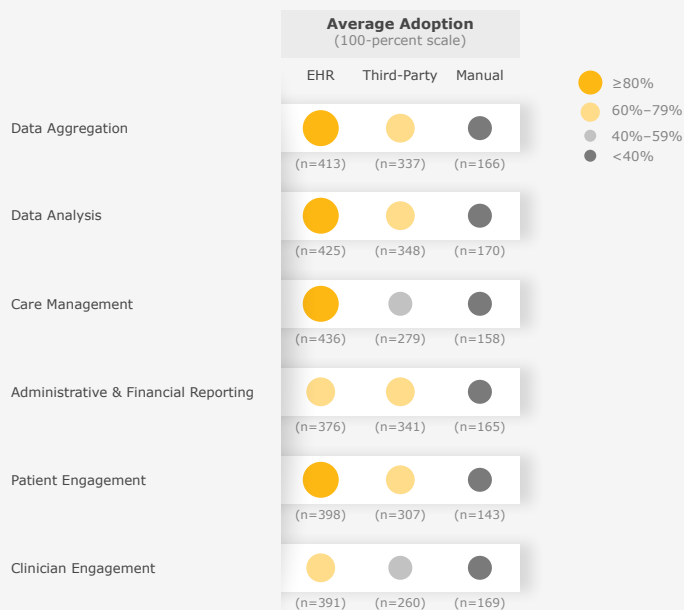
Average Adoption
(100-percent scale)

| | EHR | Third-Party | Manual |
|---|---|---|---|
| Data Aggregation | (n=413) | (n=337) | (n=166) |
| Data Analysis | (n=425) | (n=348) | (n=170) |
| Care Management | (n=436) | (n=279) | (n=158) |
| Administrative & Financial Reporting | (n=376) | (n=341) | (n=165) |
| Patient Engagement | (n=398) | (n=307) | (n=143) |
| Clinician Engagement | (n=391) | (n=260) | (n=169) |

≥80%
60%–79%
40%–59%
<40%